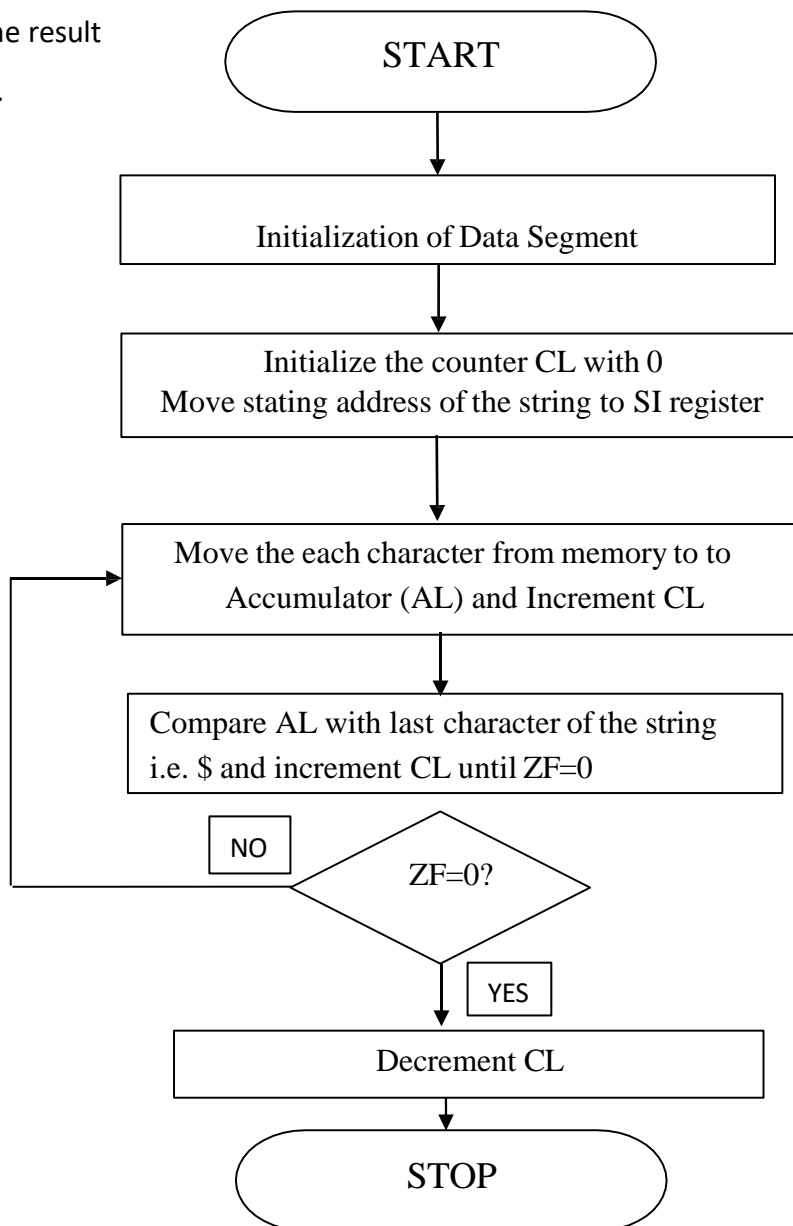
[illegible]he result
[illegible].

START

Initialization of Data Segment

Initialize the counter CL with 0
Move stating address of the string to SI register

Move the each character from memory to to Accumulator (AL) and Increment CL

Compare AL with last character of the string i.e. \$ and increment CL until ZF=0

NO

ZF=0?

YES

Decrement CL

STOP